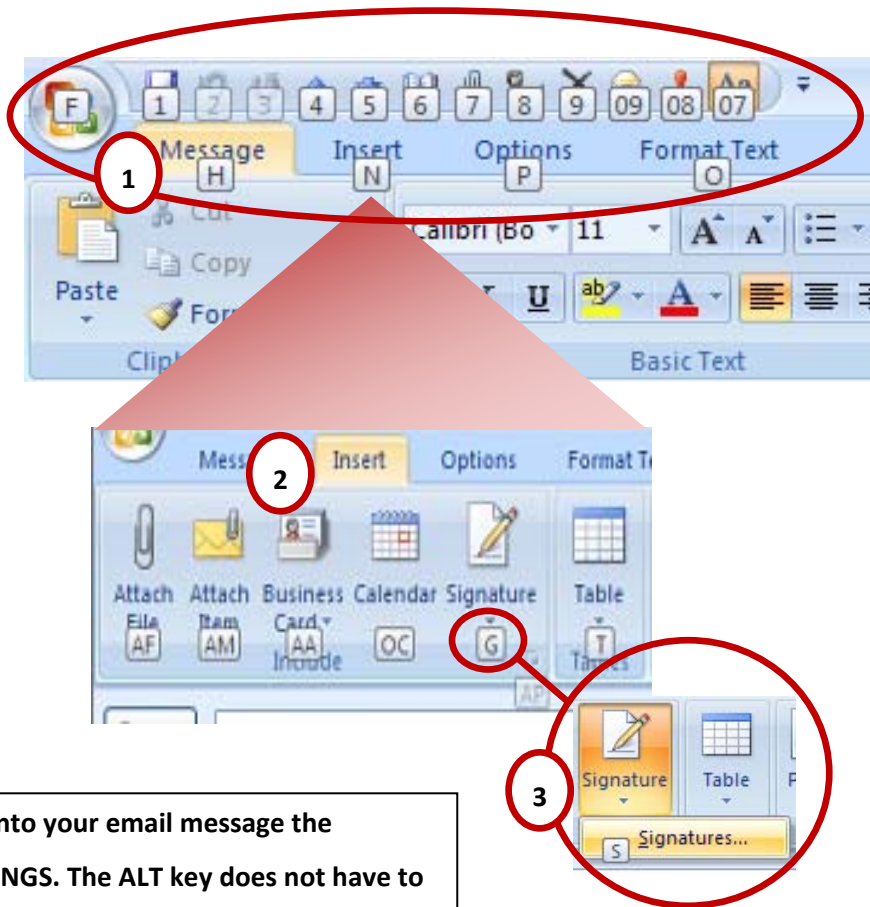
F 1 2 3 4 5 6 7 8 9 09 08 07

Message H Insert N Options P Format Text O

1

Cut Copy Paste Form

Calibri (Bo 11

Clip Basic Text

Mess 2 Insert Options Format Te

Attach File AF Attach Item AM Business Card AA Calendar OC Signature G Table T

Include Tables

AP

3

Signature Table

S Signatures...

into your email message the

NGS. The ALT key does not have to